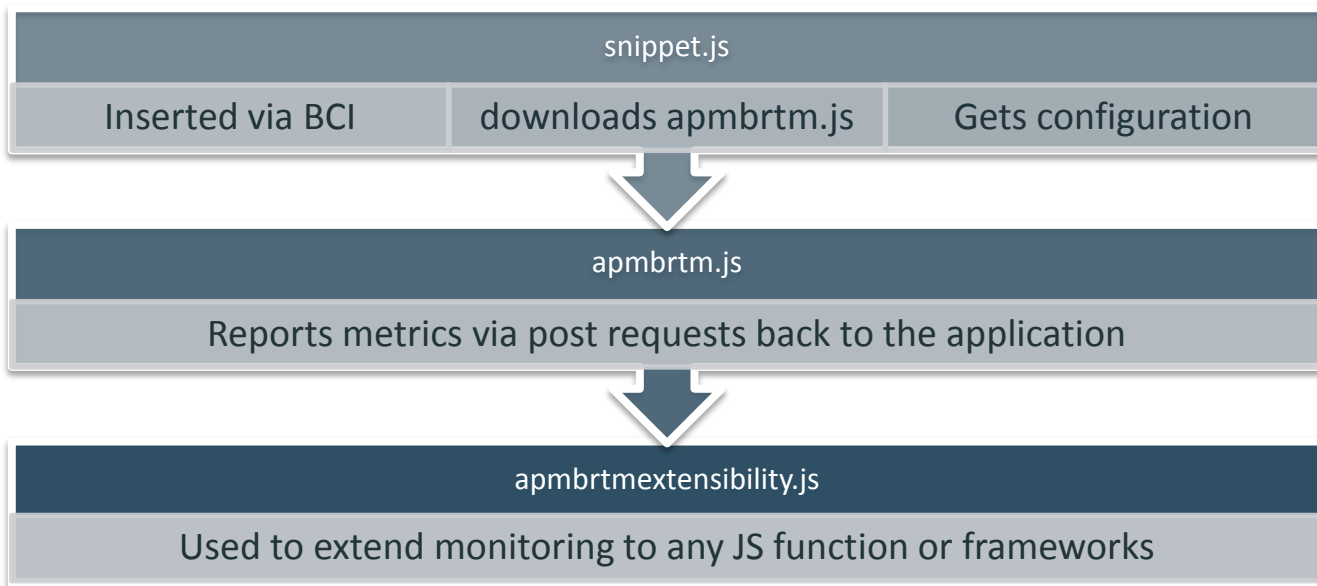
snippet.js

| Inserted via BCI | downloads apmbrtm.js | Gets configuration |
|---|---|---|

apmbrtm.js

Reports metrics via post requests back to the application

apmbrtmextensibility.js

Used to extend monitoring to any JS function or frameworks